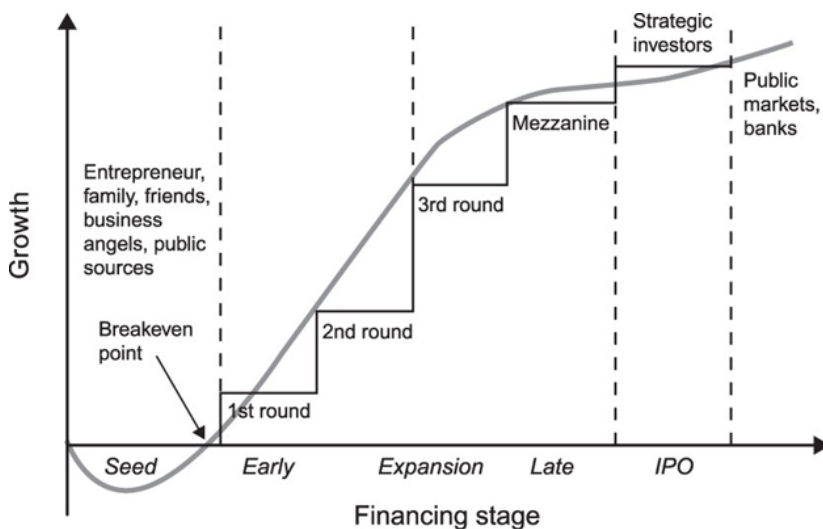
Growth

Entrepreneur, family, friends, business angels, public sources

Breakeven point

1st round

2nd round

3rd round

Mezzanine

Strategic investors

Public markets, banks

Seed

Early

Expansion

Late

IPO

Financing stage